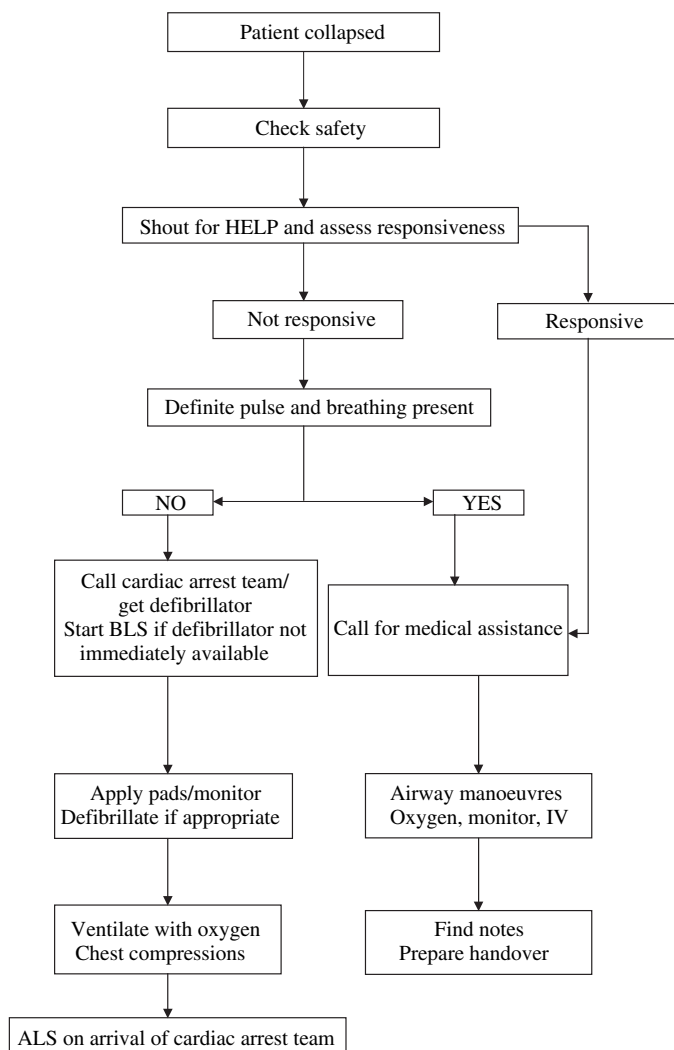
Patient collapsed

Check safety

Shout for HELP and assess responsiveness

Not responsive

Responsive

Definite pulse and breathing present

NO

YES

Call cardiac arrest team/ get defibrillator
Start BLS if defibrillator not immediately available

Call for medical assistance

Apply pads/monitor
Defibrillate if appropriate

Airway manoeuvres
Oxygen, monitor, IV

Ventilate with oxygen
Chest compressions

Find notes
Prepare handover

ALS on arrival of cardiac arrest team